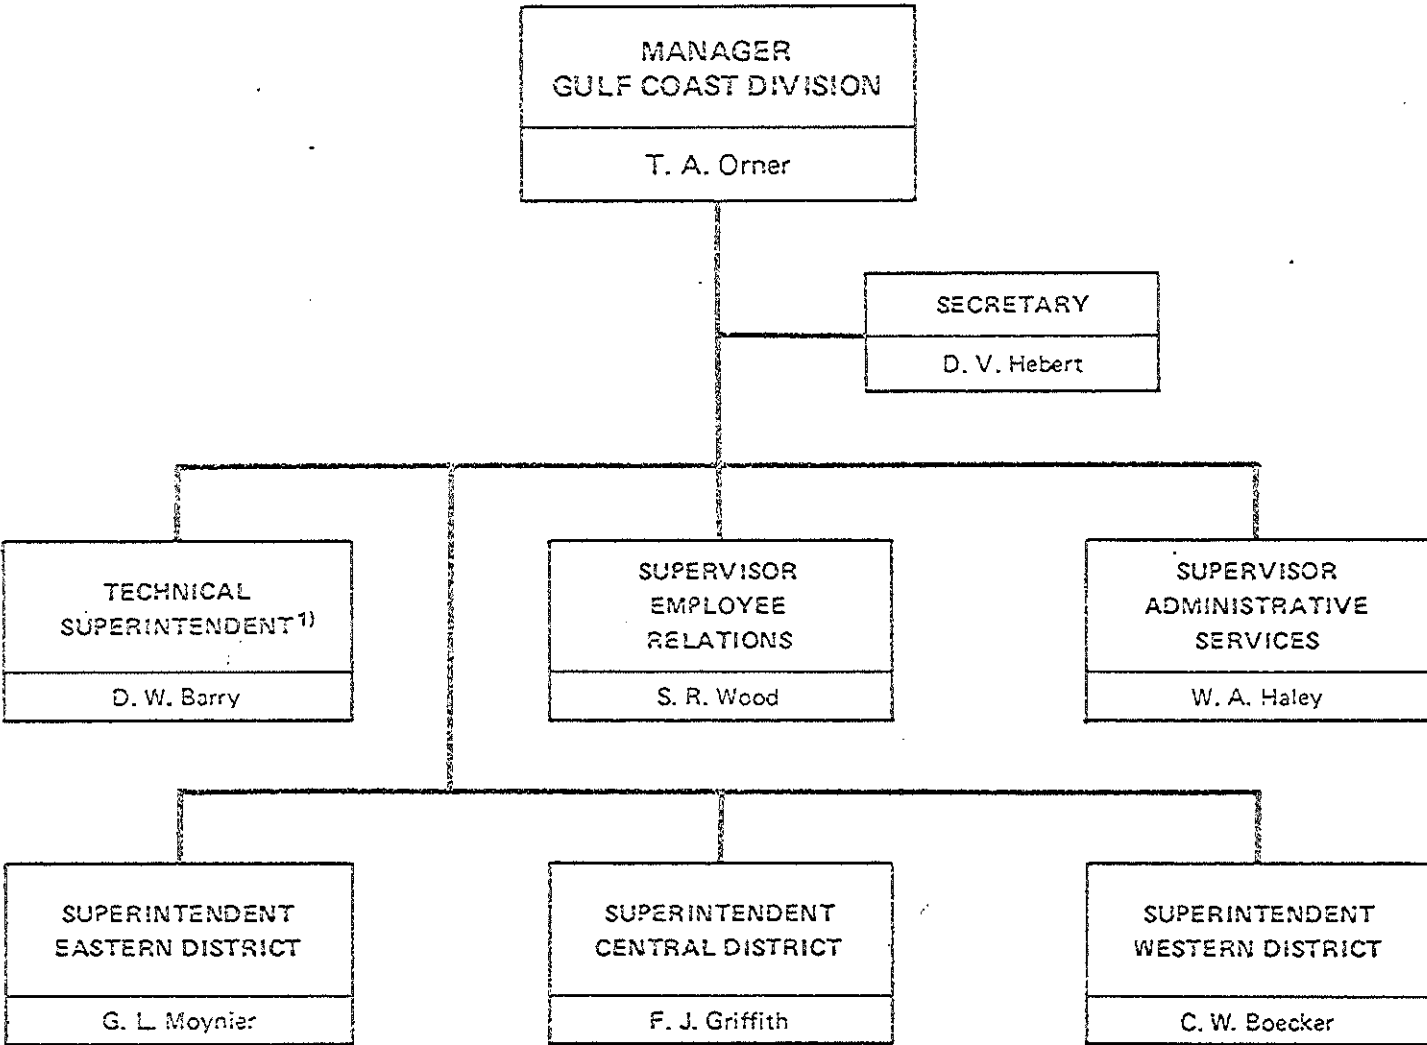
MANAGER
GULF COAST DIVISION

T. A. Orner

SECRETARY

D. V. Hebert

TECHNICAL SUPERINTENDENT$^{1)}$

D. W. Barry

SUPERVISOR EMPLOYEE RELATIONS

S. R. Wood

SUPERVISOR ADMINISTRATIVE SERVICES

W. A. Haley

SUPERINTENDENT EASTERN DISTRICT

G. L. Moynier

SUPERINTENDENT CENTRAL DISTRICT

F. J. Griffith

SUPERINTENDENT WESTERN DISTRICT

C. W. Boecker